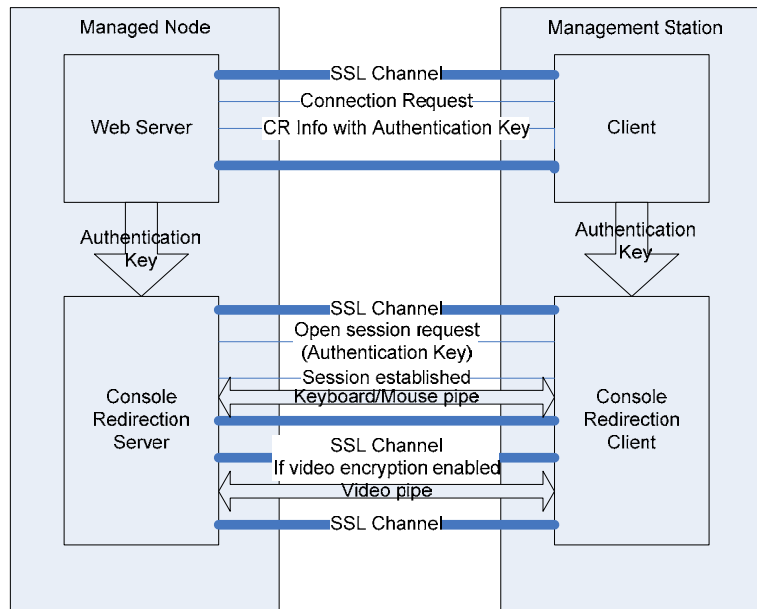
Managed Node

Management Station

Web Server

SSL Channel

Connection Request

CR Info with Authentication Key

Client

Authentication Key

Authentication Key

Console Redirection Server

SSL Channel

Open session request (Authentication Key)

Session established

Keyboard/Mouse pipe

SSL Channel

If video encryption enabled

Video pipe

SSL Channel

Console Redirection Client